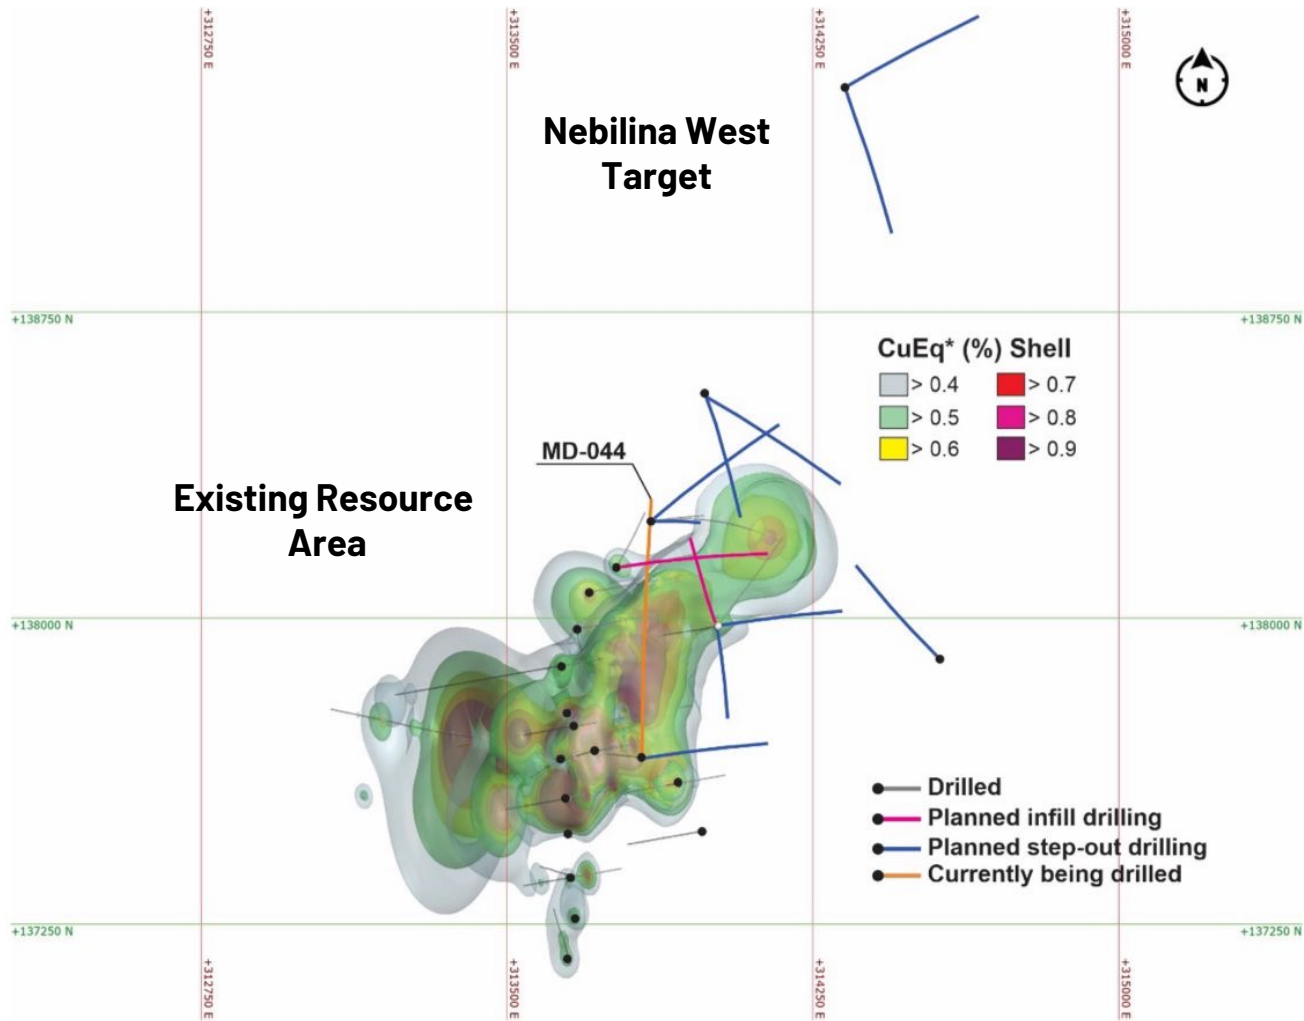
+312750 E
+313500 E
+314250 E
+315000 E

N

Nebilina West Target

+138750 N
+138750 N

CuEq* (%) Shell
> 0.4
> 0.7
> 0.5
> 0.8
> 0.6
> 0.9

MD-044

Existing Resource Area

+138000 N
+138000 N

Drilled
Planned infill drilling
Planned step-out drilling
Currently being drilled

+137250 N
+137250 N

+312750 E
+313500 E
+314250 E
+315000 E